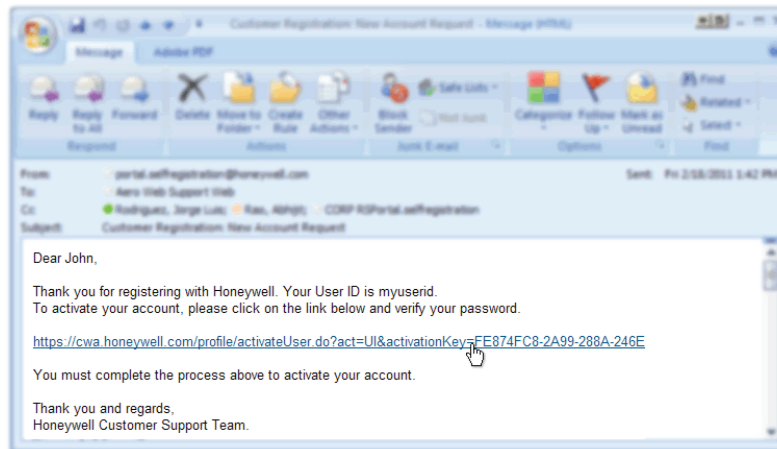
Customer Registration: New Account Request - Message (HTML)

Message
Adobe PDF

Reply
Reply to All
Forward
Respond
Delete
Move to Folder
Create Rule
Other Actions
Actions
Block Sender
Safe Lists
Not Junk
Junk E-mail
Categorize
Follow Up
Mark as Unread
Options
Find
Related
Select
Find

From: portal.selfregistration@honeywell.com
Sent: Fri 2/18/2011 1:42 PM
To: Aero Web Support Web
Cc: Rodriguez, Jorge Luis; Rao, Abhijit; CORP RSPortal.selfregistration
Subject: Customer Registration: New Account Request

Dear John,

Thank you for registering with Honeywell. Your User ID is myuserid.
To activate your account, please click on the link below and verify your password.

https://cwa.honeywell.com/profile/activateUser.do?act=UI&activationKey=FE874FC8-2A99-288A-246E

You must complete the process above to activate your account.

Thank you and regards,
Honeywell Customer Support Team.